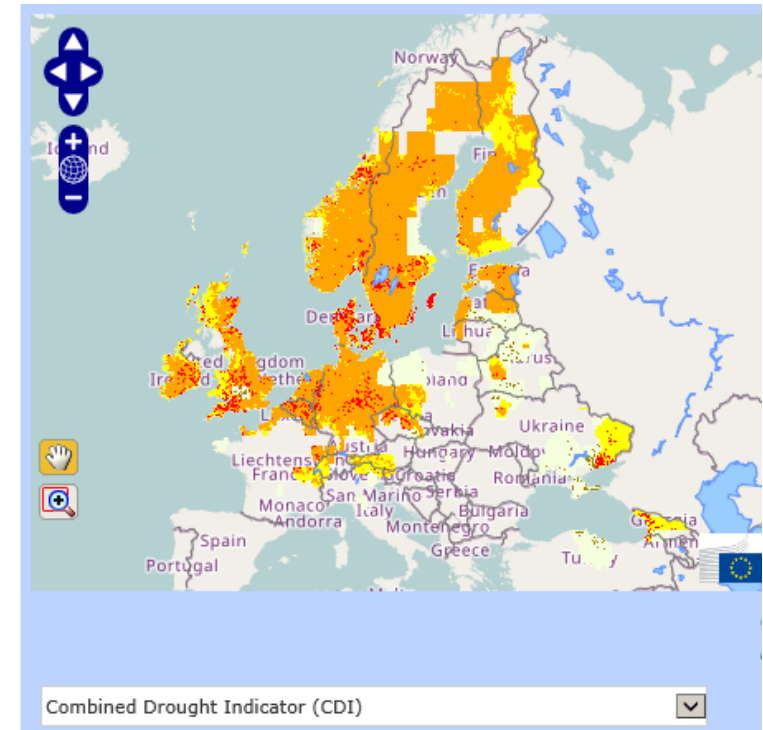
Norway
Iceland
Fin
Es
Denmark
United Kingdom
Ireland
Netherlands
Lithua
Belarus
Poland
Slovakia
Ukraine
Austria
Liechtenstein
Hungary
Moldova
France
Slovenia
Croatia
Romania
Serbia
Monaco
San Marino
Bulgaria
Andorra
Italy
Montenegro
Georgia
Spain
Armen
Portugal
Greece
Turkey
Combined Drought Indicator (CDI)